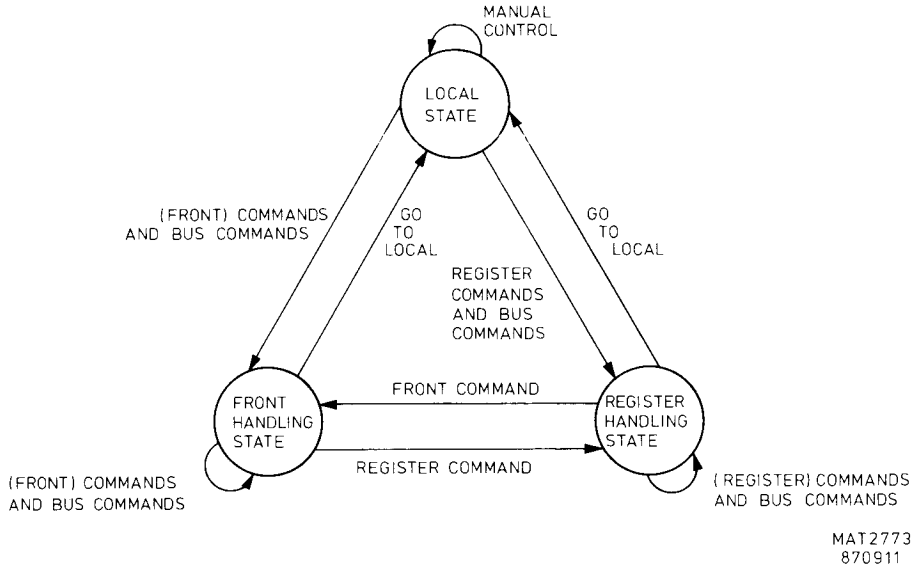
MANUAL CONTROL

LOCAL STATE

(FRONT) COMMANDS AND BUS COMMANDS

GO TO LOCAL

REGISTER COMMANDS AND BUS COMMANDS

GO TO LOCAL

FRONT COMMAND

FRONT HANDLING STATE

REGISTER HANDLING STATE

REGISTER COMMAND

(FRONT) COMMANDS AND BUS COMMANDS

(REGISTER) COMMANDS AND BUS COMMANDS

MAT2773
870911